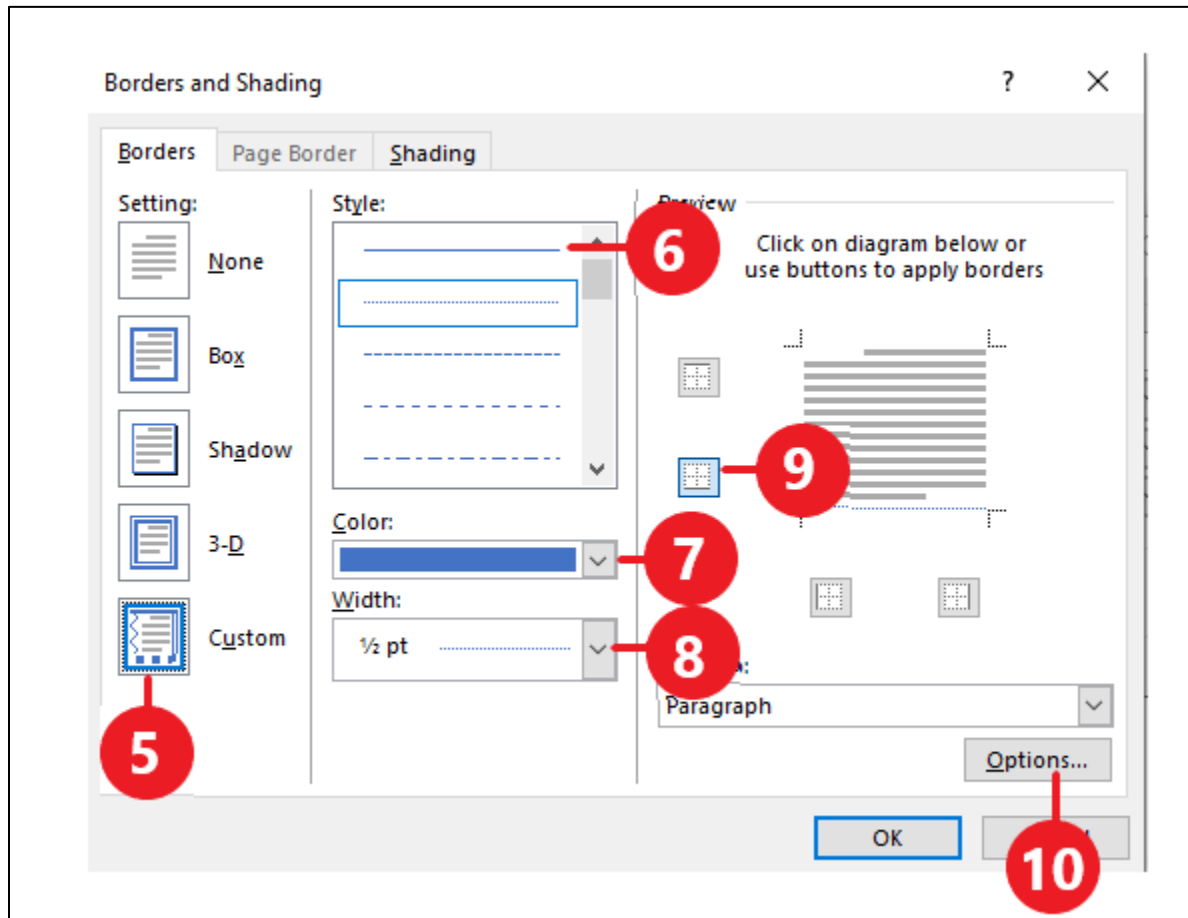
Borders and Shading

?

Borders

Page Border

Shading

Setting:

None

Box

Shadow

3-D

Custom

Style:

Color:

Width:

½ pt

Preview

Click on diagram below or use buttons to apply borders

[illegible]

Paragraph

Options...

OK

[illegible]

5

6

7

8

9

10